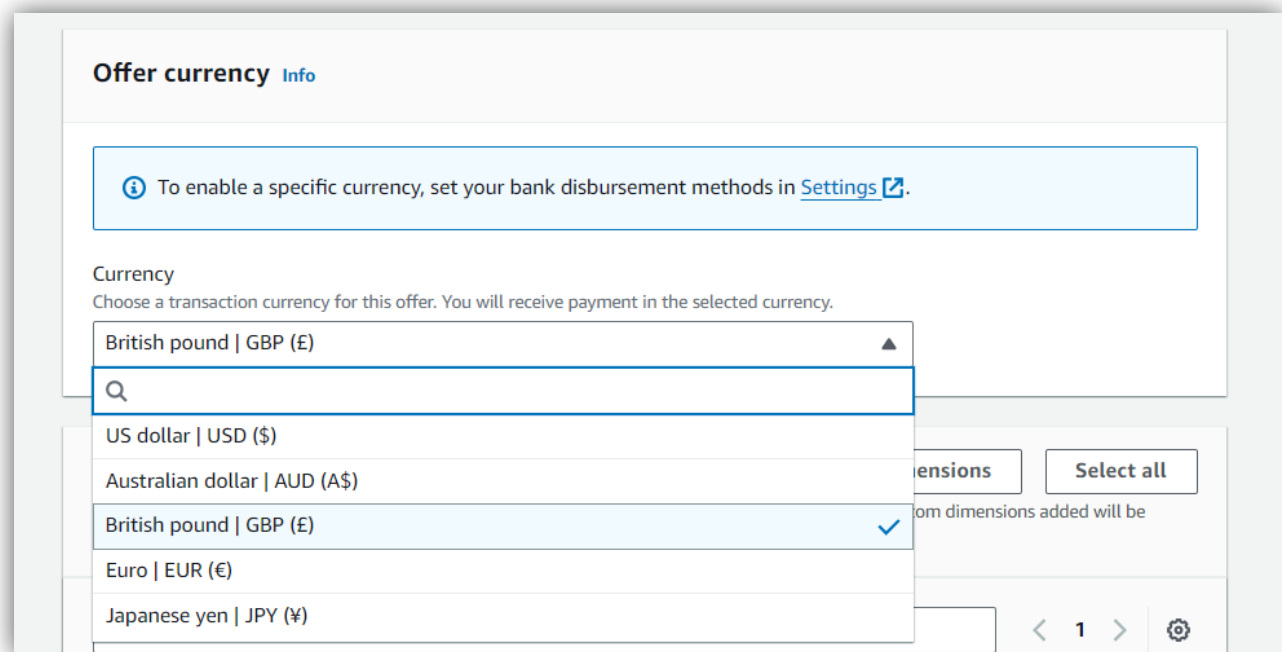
Offer currency Info

To enable a specific currency, set your bank disbursement methods in Settings.

Currency
Choose a transaction currency for this offer. You will receive payment in the selected currency.

British pound | GBP (£)

US dollar | USD ($)
Australian dollar | AUD (A$)
British pound | GBP (£)
Euro | EUR (€)
Japanese yen | JPY (¥)

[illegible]ensions
Select all
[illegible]om dimensions added will be

1